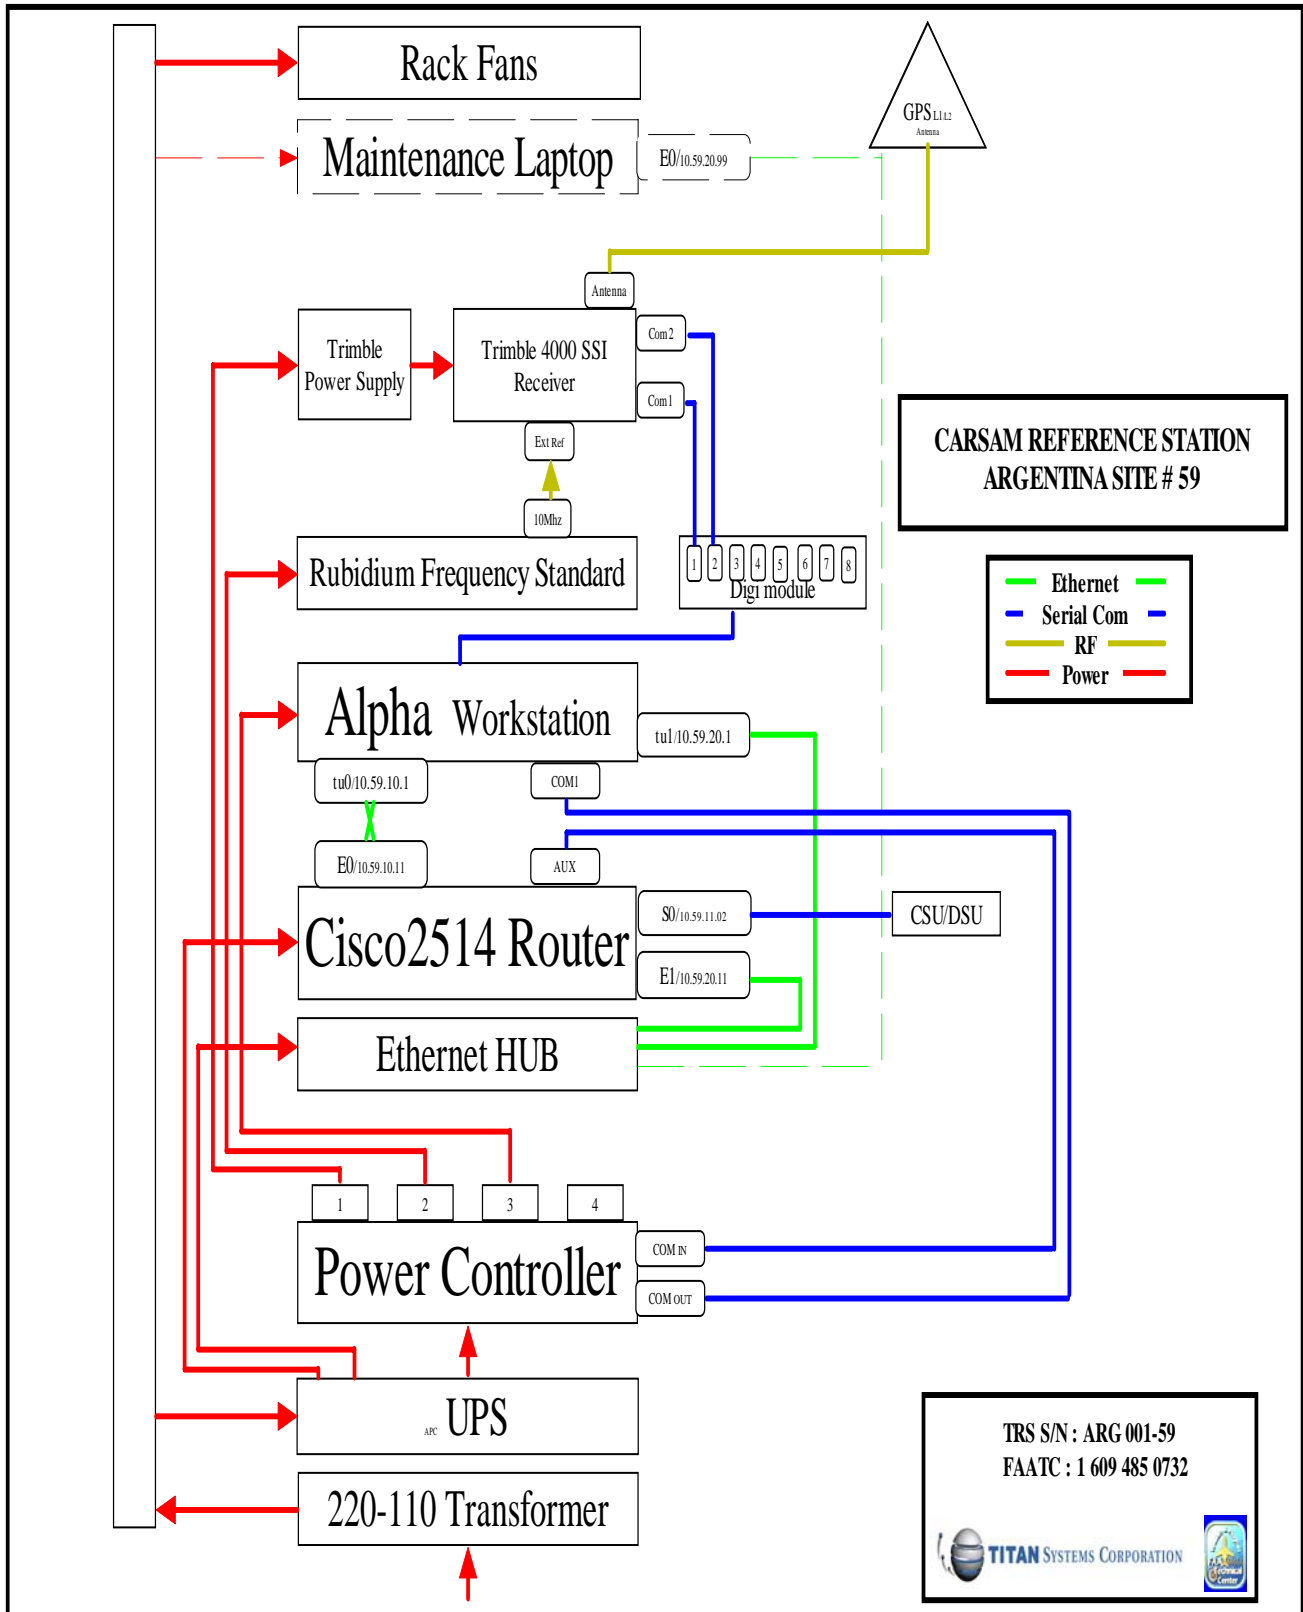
Rack Fans

Maintenance Laptop

E0/10.59.20.99

GPS L1 L2
Antenna

Antenna

Trimble Power Supply

Trimble 4000 SSI Receiver

Com2

Com1

Ext Ref

10Mhz

CARSAM REFERENCE STATION
ARGENTINA SITE # 59

Rubidium Frequency Standard

1 2 3 4 5 6 7 8
Digi module

Ethernet
Serial Com
RF
Power

Alpha Workstation

tu1/10.59.20.1

tu0/10.59.10.1

COM1

E0/10.59.10.11

AUX

Cisco2514 Router

S0/10.59.11.02

CSU/DSU

E1/10.59.20.11

Ethernet HUB

1 2 3 4

Power Controller

COM IN

COM OUT

APC UPS

220-110 Transformer

TRS S/N : ARG 001-59
FAATC : 1 609 485 0732

TITAN SYSTEMS CORPORATION